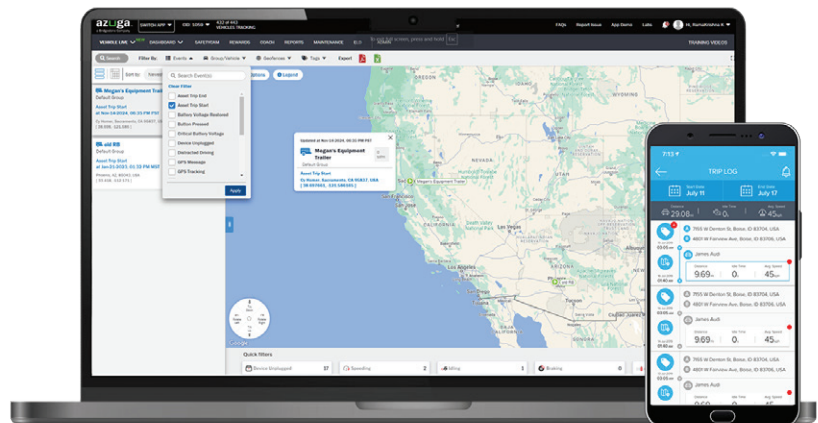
azuga
a Bridgestone Company
SWITCH APP
FAQs Report Issue App Demo Labs Hi, Ramakrishna K
VEHICLES TRACKING
VEHICLE LIVE DASHBOARD SAFETY/ROI REWARDS COACH REPORTS MAINTENANCE
TRAINING VIDEOS
Search Filter By: Events Group/Vehicle Geofence Tags Export
Sort by:
Search Event(s)
Clear Filter
Asset Trip End
Asset Trip Start
Battery Voltage Restored
Button Pressed
Critical Battery Voltage
Device Unplugged
Detected Driving
GPS Message
GPS/Tracking
Apply
Legend
Megan's Equipment Trailer
Default Group
Asset Trip Start
Megan's Equipment Trailer
Default Group
Asset Trip Start
Megan's Equipment Trailer
Quick filters
Device Unplugged 37
Speeding 2
Idling 1
Braking 0
TRIP LOG
Start Date July 11
End Date July 17
29.08mi
4hrs
45mph
7155 W Denton St, Boise, ID 83704, USA
4807 W Fairview Ave, Boise, ID 83704, USA
James Ault
9.69mi
0hrs
45mph
7155 W Denton St, Boise, ID 83704, USA
4807 W Fairview Ave, Boise, ID 83704, USA
James Ault
9.69mi
0hrs
45mph
7155 W Denton St, Boise, ID 83704, USA
4807 W Fairview Ave, Boise, ID 83704, USA
James Ault